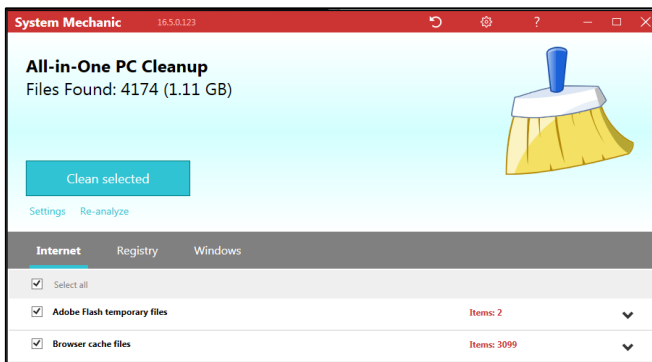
System Mechanic 16.5.0.123

?

All-in-One PC Cleanup
Files Found: 4174 (1.11 GB)

Clean selected

Settings Re-analyze

Internet Registry Windows

Select all

Adobe Flash temporary files Items: 2

Browser cache files Items: 3099